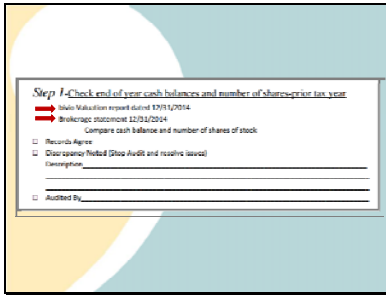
Step 1-Check end of year cash balances and number of shares-prior tax year

Islvlo Valuation report dated 12/31/2014

Brokerage statement 12/31/2014

Compare cash balance and number of shares of stock

☐ Records Agree

☐ Discrepancy Noted (Stop Audit and resolve issues)

Description________________________________

☐ Audited By________________________________